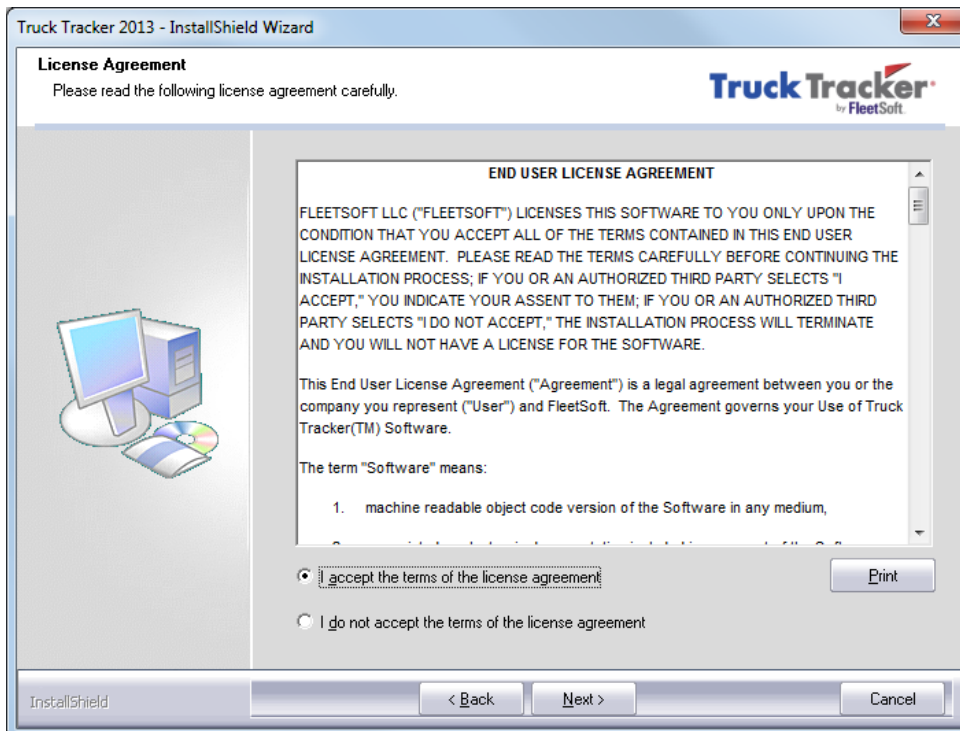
Truck Tracker 2013 - InstallShield Wizard

License Agreement
Please read the following license agreement carefully.

Truck Tracker by FleetSoft

END USER LICENSE AGREEMENT

FLEETSOFT LLC ("FLEETSOFT") LICENSES THIS SOFTWARE TO YOU ONLY UPON THE CONDITION THAT YOU ACCEPT ALL OF THE TERMS CONTAINED IN THIS END USER LICENSE AGREEMENT. PLEASE READ THE TERMS CAREFULLY BEFORE CONTINUING THE INSTALLATION PROCESS; IF YOU OR AN AUTHORIZED THIRD PARTY SELECTS "I ACCEPT," YOU INDICATE YOUR ASSENT TO THEM; IF YOU OR AN AUTHORIZED THIRD PARTY SELECTS "I DO NOT ACCEPT," THE INSTALLATION PROCESS WILL TERMINATE AND YOU WILL NOT HAVE A LICENSE FOR THE SOFTWARE.

This End User License Agreement ("Agreement") is a legal agreement between you or the company you represent ("User") and FleetSoft. The Agreement governs your Use of Truck Tracker(TM) Software.

The term "Software" means:

1. machine readable object code version of the Software in any medium,

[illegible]

I accept the terms of the license agreement

Print

I do not accept the terms of the license agreement

InstallShield

< Back

Next >

Cancel